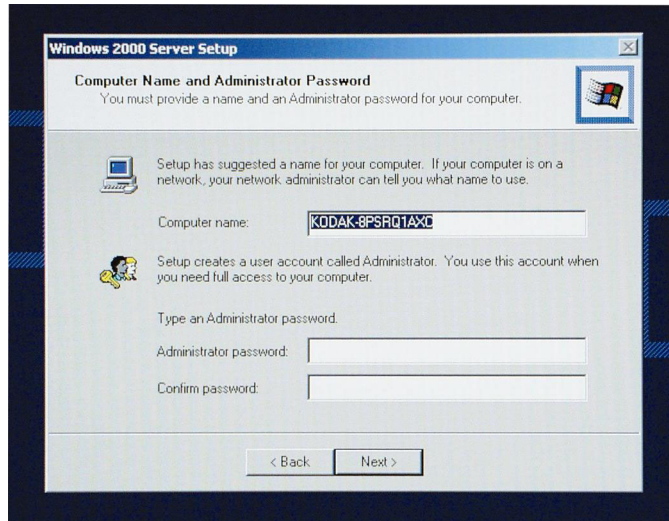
Windows 2000 Server Setup

Computer Name and Administrator Password
You must provide a name and an Administrator password for your computer.

Setup has suggested a name for your computer. If your computer is on a network, your network administrator can tell you what name to use.

Computer name: KODAK-8PSRQ1AXO

Setup creates a user account called Administrator. You use this account when you need full access to your computer.

Type an Administrator password.

Administrator password:

Confirm password:

< Back Next >